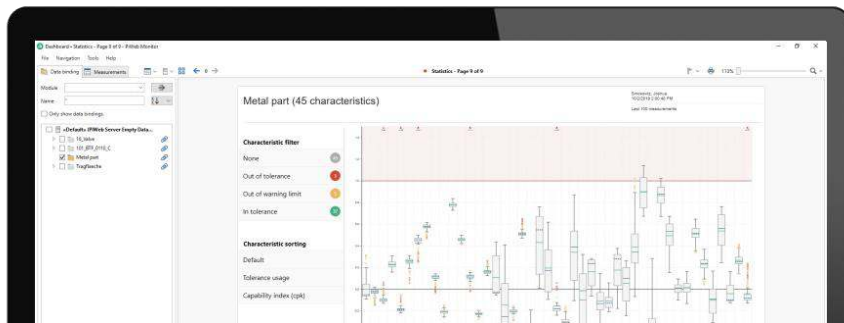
Dashboard • Statistics - Page 9 of 9 - PiWeb Monitor

File Navigation Tools Help

Data binding Measurements

Statistics - Page 9 of 9

112%

Module

Name

Only show data bindings

«Default» PiWeb Server Empty Data...

TK_Welle

101_BTF_0110_C

Metal part

Tragflaeche

Metal part (45 characteristics)

Last 100 measurements

Characteristic filter

None

Out of tolerance

Out of warning limit

In tolerance

Characteristic sorting

Default

Tolerance usage

Capability index (cpk)